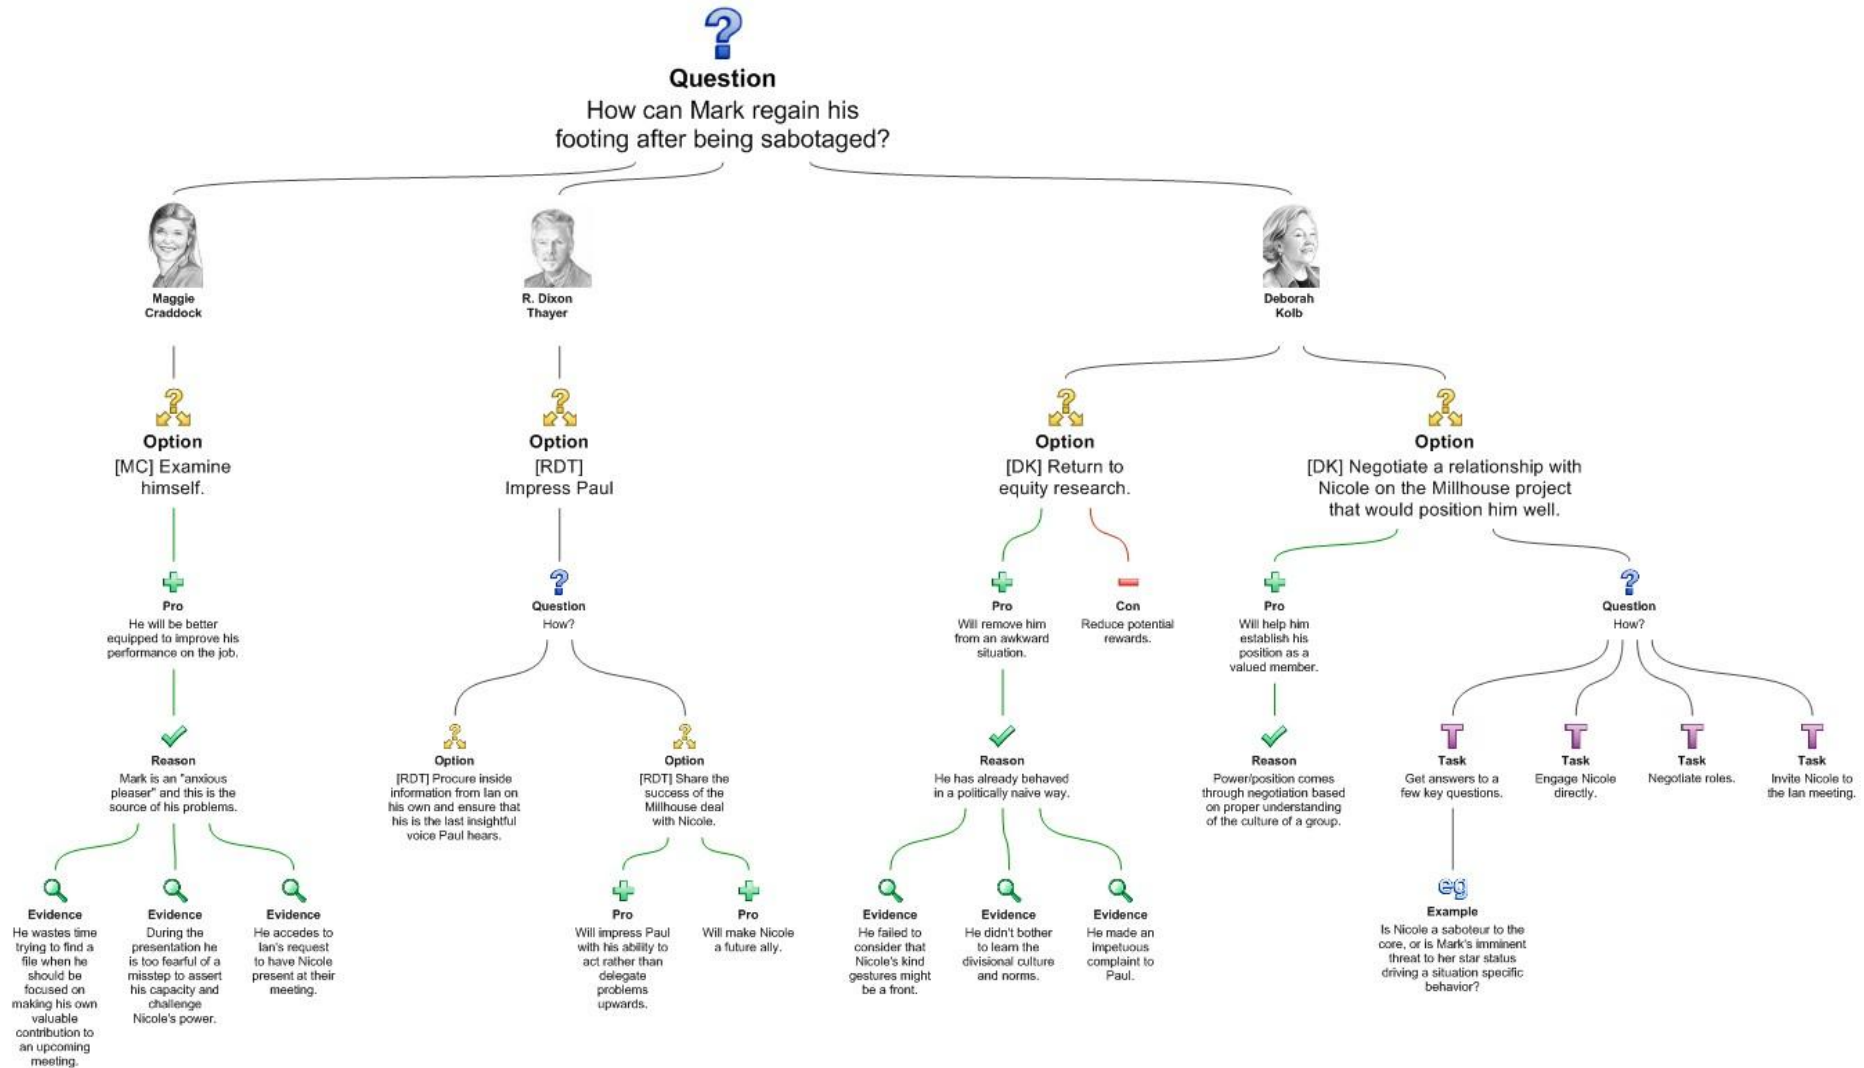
Question
How can Mark regain his footing after being sabotaged?

Maggie Craddock

Option
[MC] Examine himself.

Pro
He will be better equipped to improve his performance on the job.

Reason
Mark is an "anxious pleaser" and this is the source of his problems.

Evidence
He wastes time trying to find a file when he should be focused on making his own valuable contribution to an upcoming meeting.

Evidence
During the presentation he is too fearful of a misstep to assert his capacity and challenge Nicole's power.

Evidence
He accedes to Ian's request to have Nicole present at their meeting.

R. Dixon Thayer

Option
[RDT] Impress Paul

Question
How?

Option
[RDT] Procure inside information from Ian on his own and ensure that his is the last insightful voice Paul hears.

Option
[RDT] Share the success of the Millhouse deal with Nicole.

Pro
Will impress Paul with his ability to act rather than delegate problems upwards.

Pro
Will make Nicole a future ally.

Deborah Kolb

Option
[DK] Return to equity research.

Pro
Will remove him from an awkward situation.

Con
Reduce potential rewards.

Reason
He has already behaved in a politically naive way.

Evidence
He failed to consider that Nicole's kind gestures might be a front.

Evidence
He didn't bother to learn the divisional culture and norms.

Evidence
He made an impetuous complaint to Paul.

Option
[DK] Negotiate a relationship with Nicole on the Millhouse project that would position him well.

Pro
Will help him establish his position as a valued member.

Reason
Power/position comes through negotiation based on proper understanding of the culture of a group.

Question
How?

Task
Get answers to a few key questions.

Example
Is Nicole a saboteur to the core, or is Mark's imminent threat to her star status driving a situation specific behavior?

Task
Engage Nicole directly.

Task
Negotiate roles.

Task
Invite Nicole to the Ian meeting.